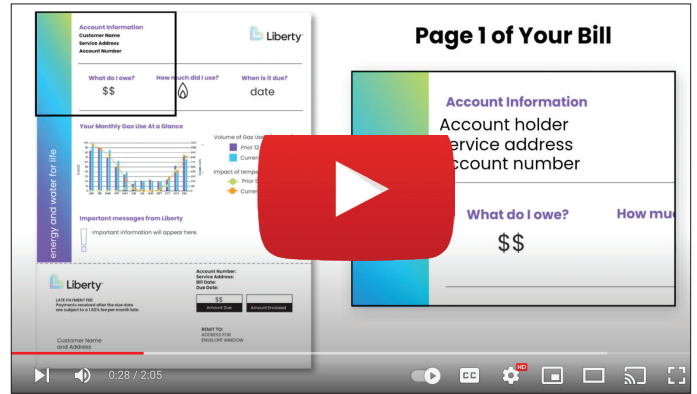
Account Information
Customer Name
Service Address
Account Number

Liberty

What do I owe?
$$

How much did I use?

When is it due?
date

Your Monthly Gas Use At a Glance

Volume of Gas Use
Prior 12
Current

Impact of tempe
Prior
Curren

energy and water for life

Important messages from Liberty

Important information will appear here.

Liberty

LATE PAYMENT FEE:
Payments received after the due date are subject to a 1.50% fee per month late.

Account Number:
Service Address:
Bill Date:
Due Date:

$$
Amount Due
Amount Enclosed

REMIT TO:
ADDRESS FOR ENVELOPE WINDOW

Customer Name and Address

Page 1 of Your Bill

Account Information
Account holder
ervice address
ccount number

What do I owe?
$$

How muc

0:28 / 2:05

CC

HD